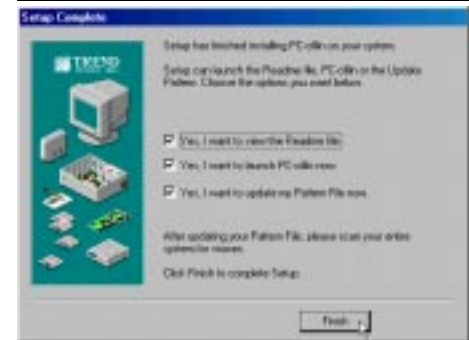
Setup Complete

TREND

Setup has finished installing PC-cillin on your system.

Setup can launch the Readme file, PC-cillin or the Update Pattern. Choose the options you want below.

Yes, I want to view the Readme file.

Yes, I want to launch PC-cillin now.

Yes, I want to update my Pattern File now.

After updating your Pattern File, please scan your entire system for viruses.

Click Finish to complete Setup.

Finish